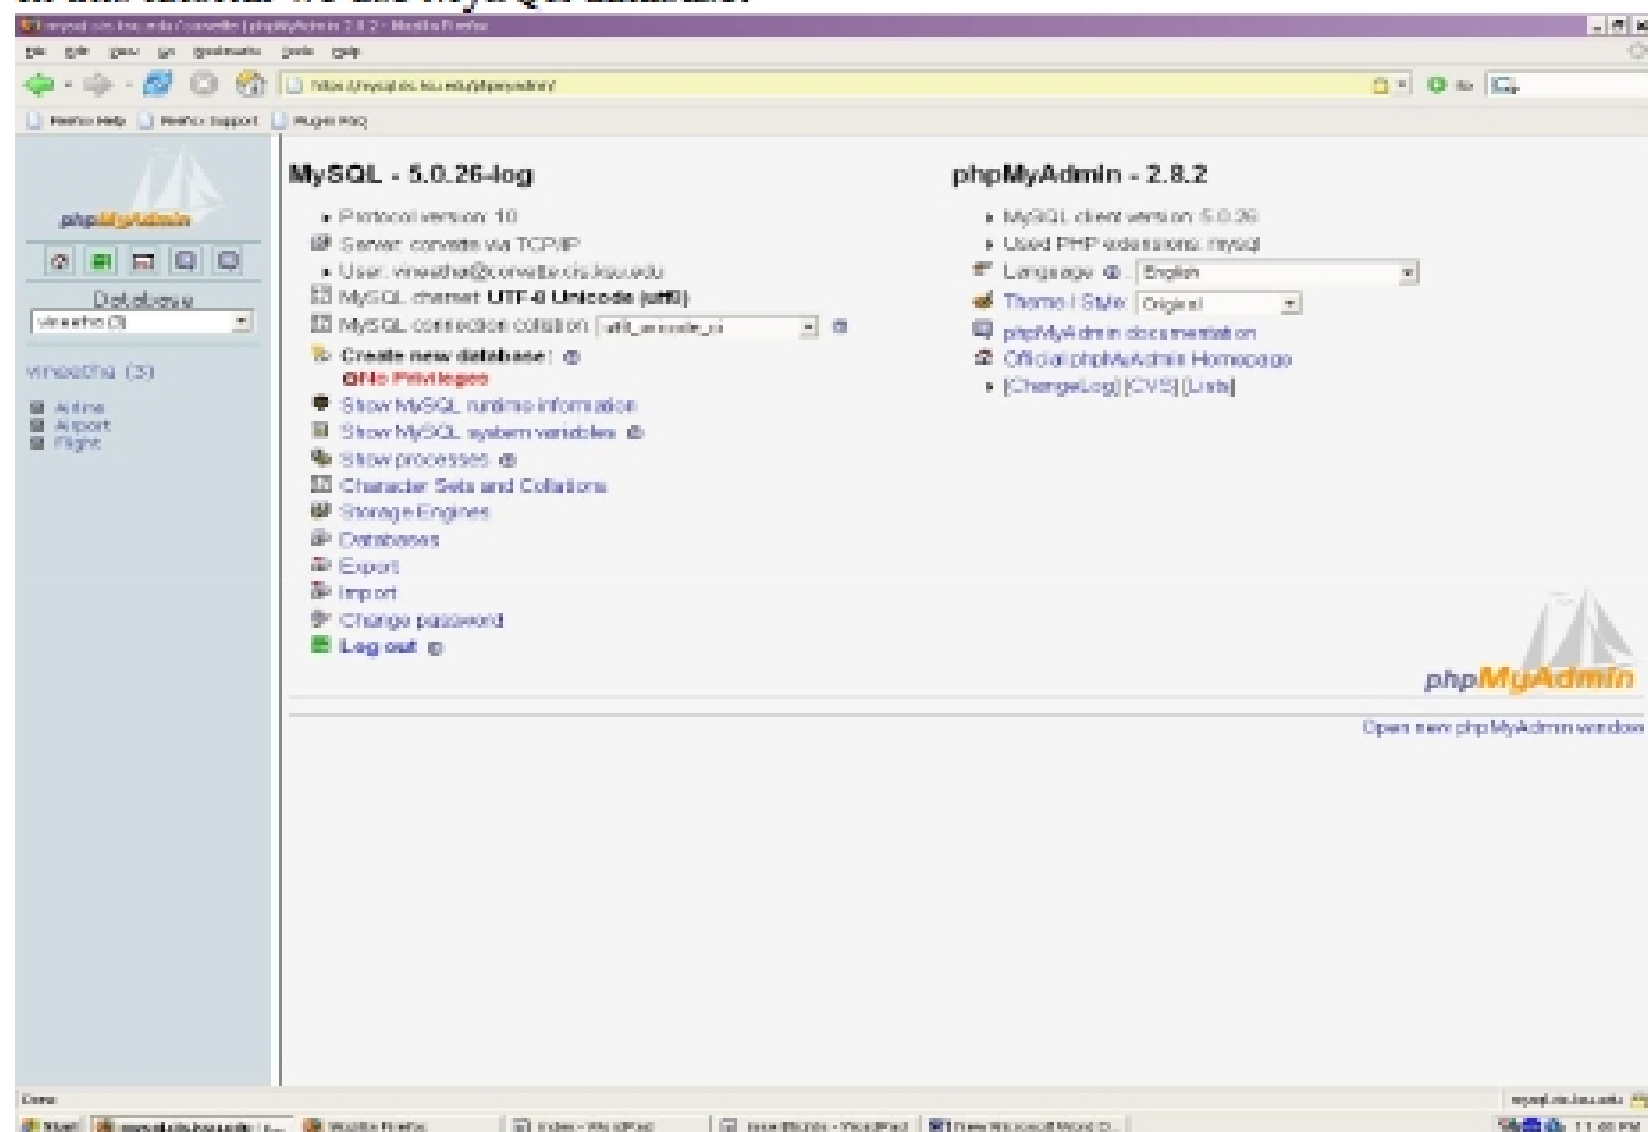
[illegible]

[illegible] | phpMyAdmin 2.8.2 - Mozilla Firefox

File Edit View Go Bookmarks Tools Help

https://mysql.cis.ksu.edu/phpmyadmin/

Firefox Help Firefox Support Plug-in FAQ

phpMyAdmin

Databases
vineetha (3)

vineetha (3)

Airline
Airport
Flight

MySQL - 5.0.26-log

Protocol version: 10
Server: corvette via TCP/IP
User: vineetha@corvette.cis.ksu.edu
MySQL charset: UTF-8 Unicode (utf8)
MySQL connection collation: utf8_unicode_ci
Create new database:
No Privileges
Show MySQL runtime information
Show MySQL system variables
Show processes
Character Sets and Collations
Storage Engines
Databases
Export
Import
Change password
Log out

phpMyAdmin - 2.8.2

MySQL client version: 5.0.26
Used PHP extensions: mysql
Language: English
Theme / Style: Original
phpMyAdmin documentation
Official phpMyAdmin Homepage
[ChangeLog] [CVS] [Lists]

phpMyAdmin

Open new phpMyAdmin window

Done

mysql.cis.ksu.edu

Start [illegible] Mozilla Firefox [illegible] - WordPad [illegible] - WordPad New Microsoft Word D... 11:00 PM